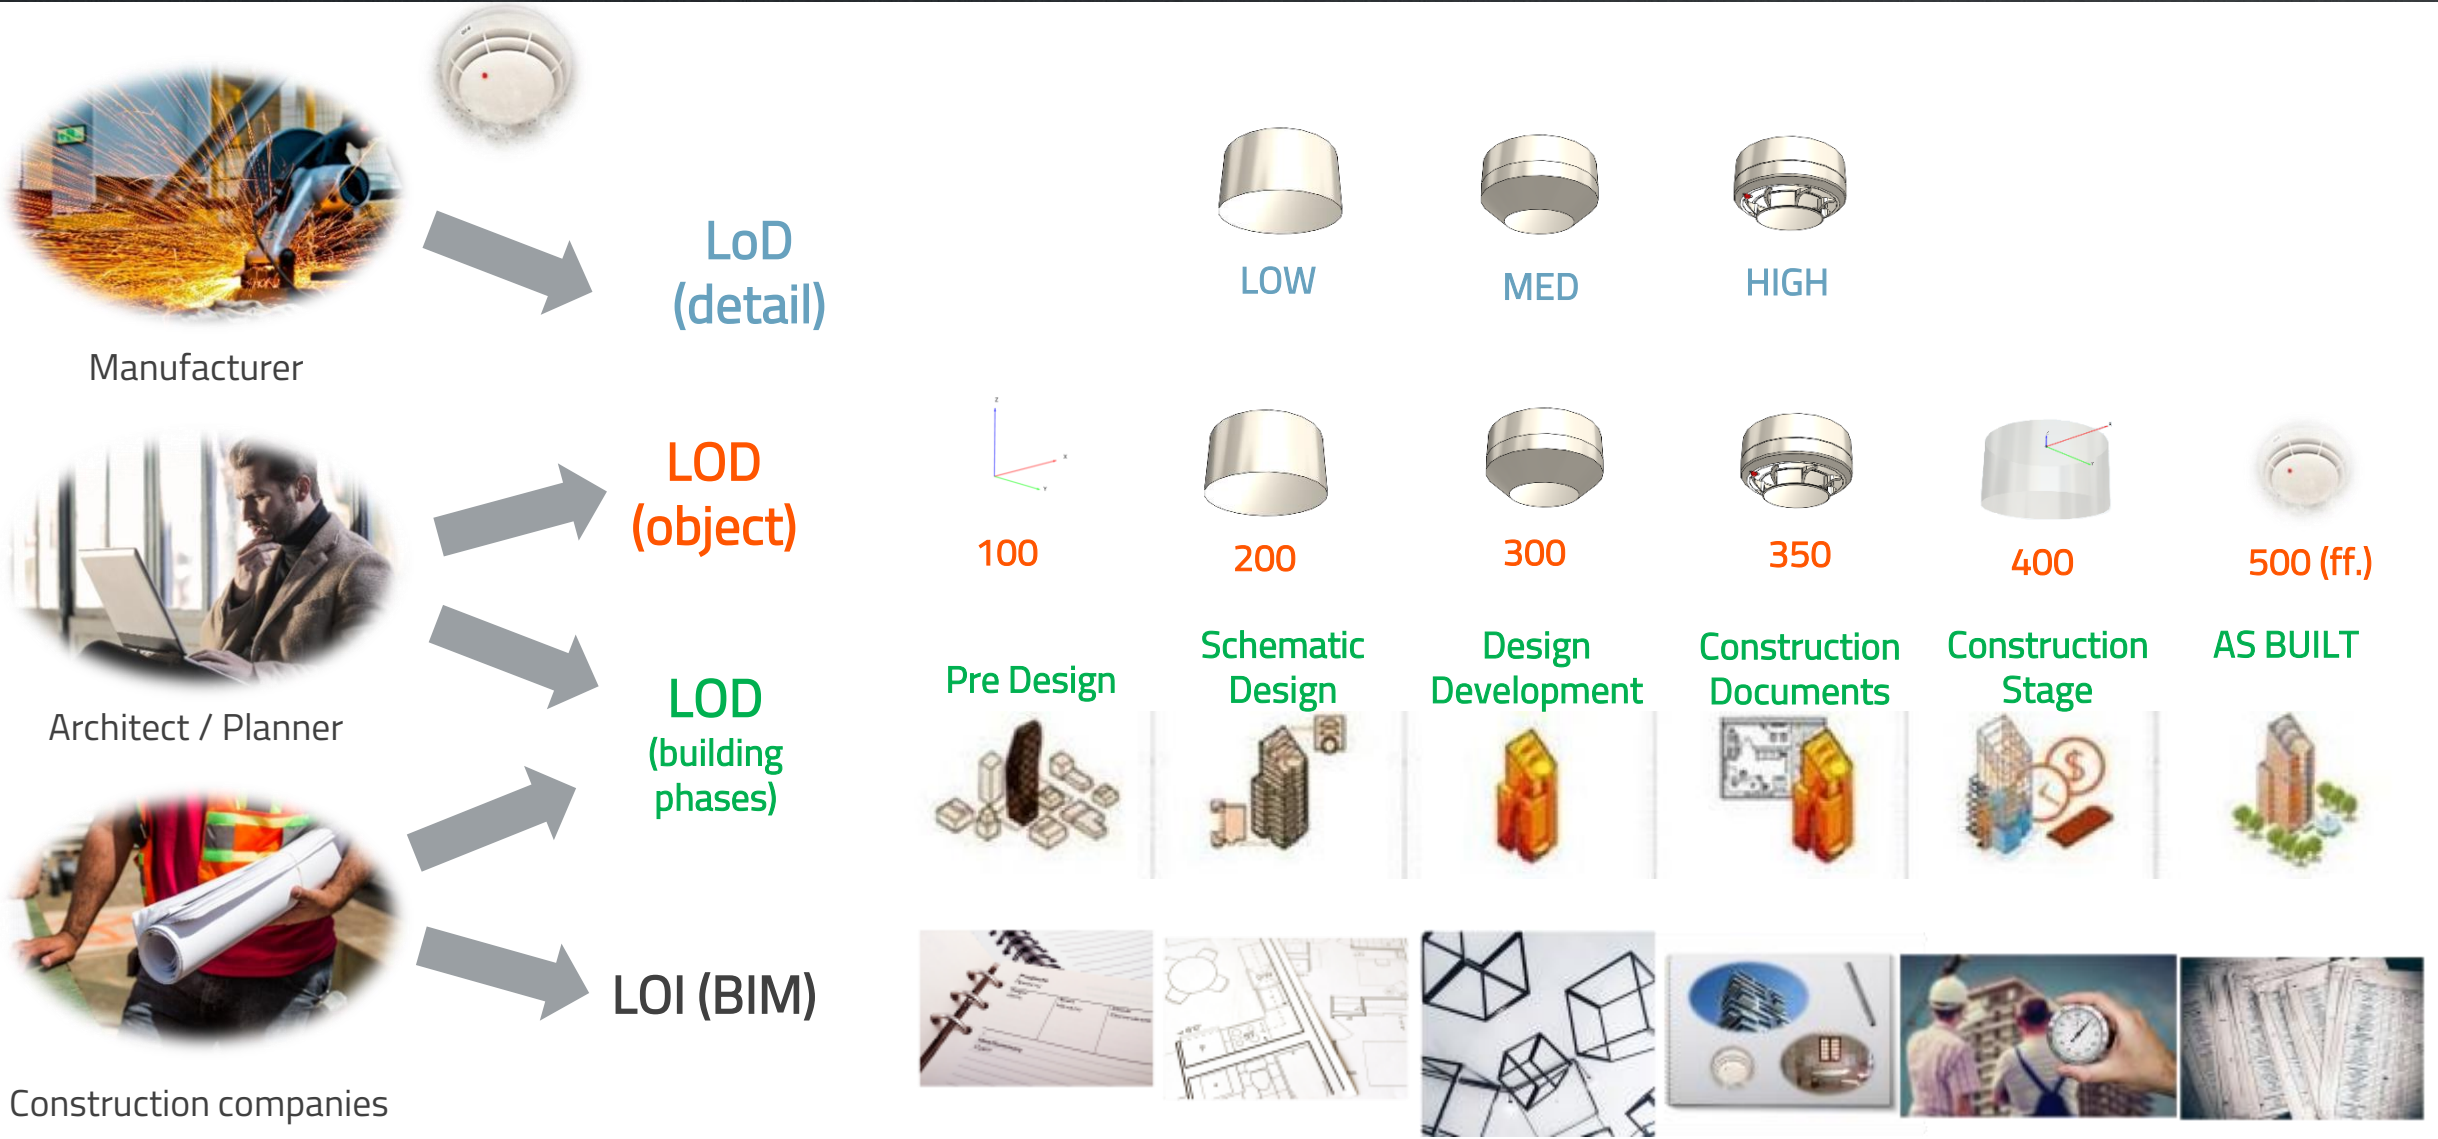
Manufacturer

LoD (detail)

LOW

MED

HIGH

Architect / Planner

LOD (object)

100

200

300

350

400

500 (ff.)

LOD (building phases)

Pre Design

Schematic Design

Design Development

Construction Documents

Construction Stage

AS BUILT

Construction companies

LOI (BIM)